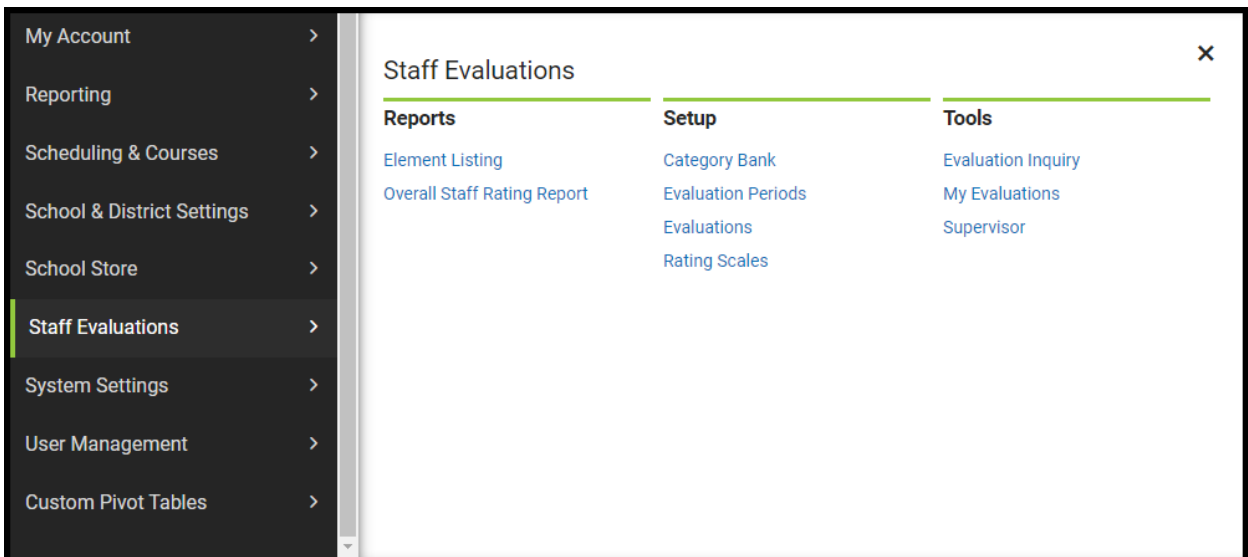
My Account >
Reporting >
Scheduling & Courses >
School & District Settings >
School Store >
Staff Evaluations >
System Settings >
User Management >
Custom Pivot Tables >

Staff Evaluations

×

Reports
Element Listing
Overall Staff Rating Report

Setup
Category Bank
Evaluation Periods
Evaluations
Rating Scales

Tools
Evaluation Inquiry
My Evaluations
Supervisor